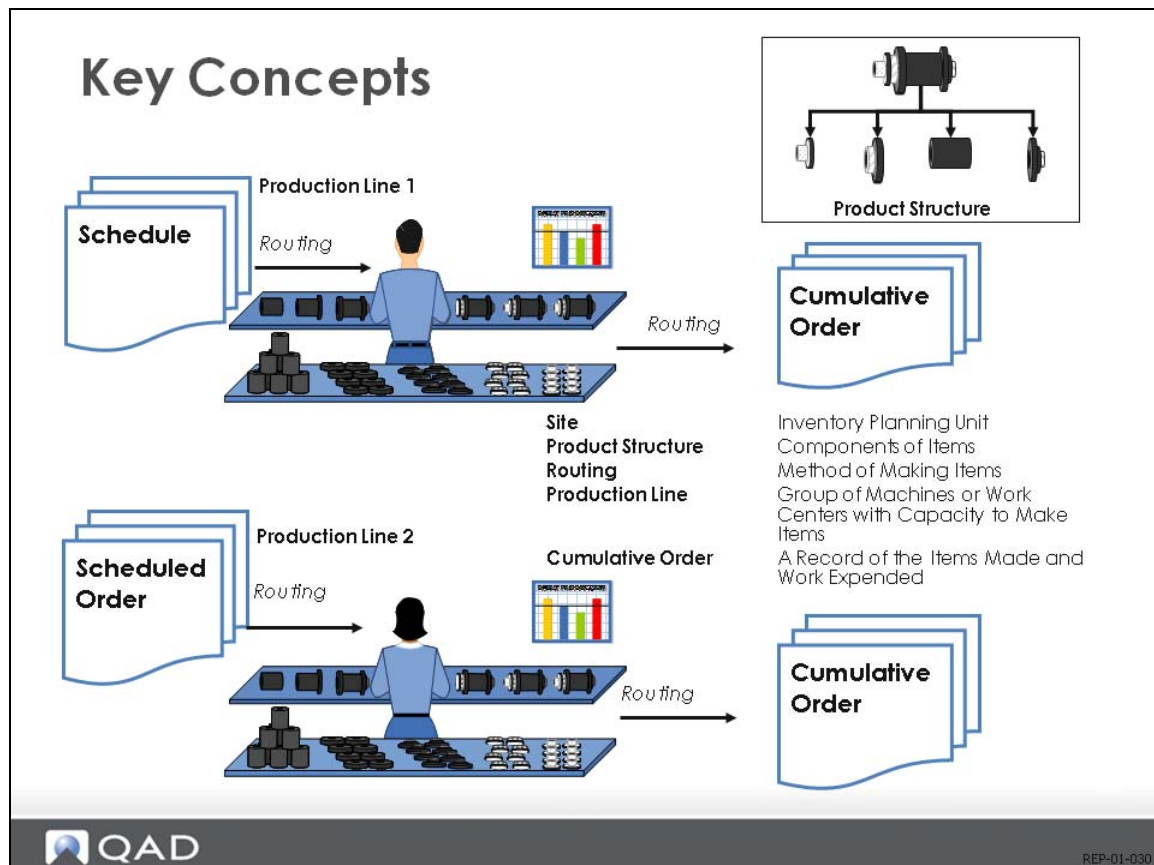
Key Concepts

Product Structure

Production Line 1

Schedule

Routing

Routing

Cumulative Order

| | |
|---|---|
| Site | Inventory Planning Unit |
| Product Structure | Components of Items |
| Routing | Method of Making Items |
| Production Line | Group of Machines or Work Centers with Capacity to Make Items |
| Cumulative Order | A Record of the Items Made and Work Expended |

Production Line 2

Scheduled Order

Routing

Routing

Cumulative Order

QAD

REP-01-030